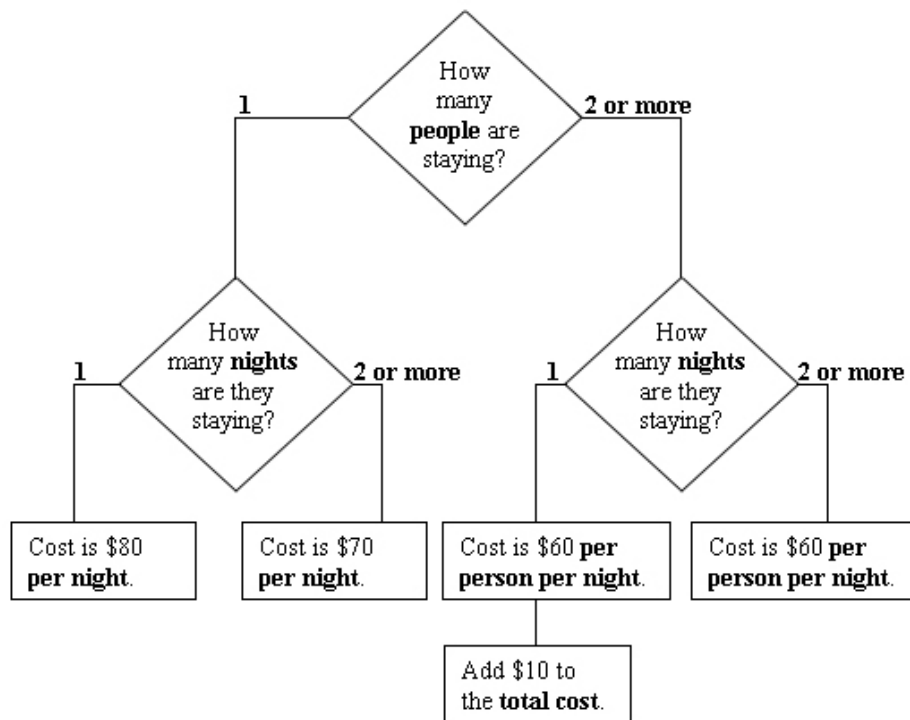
How many **people** are staying?

1

2 or more

How many **nights** are they staying?

1

2 or more

How many **nights** are they staying?

1

2 or more

Cost is \$80 **per night**.

Cost is \$70 **per night**.

Cost is \$60 **per person per night**.

Add \$10 to the **total cost**.

Cost is \$60 **per person per night**.